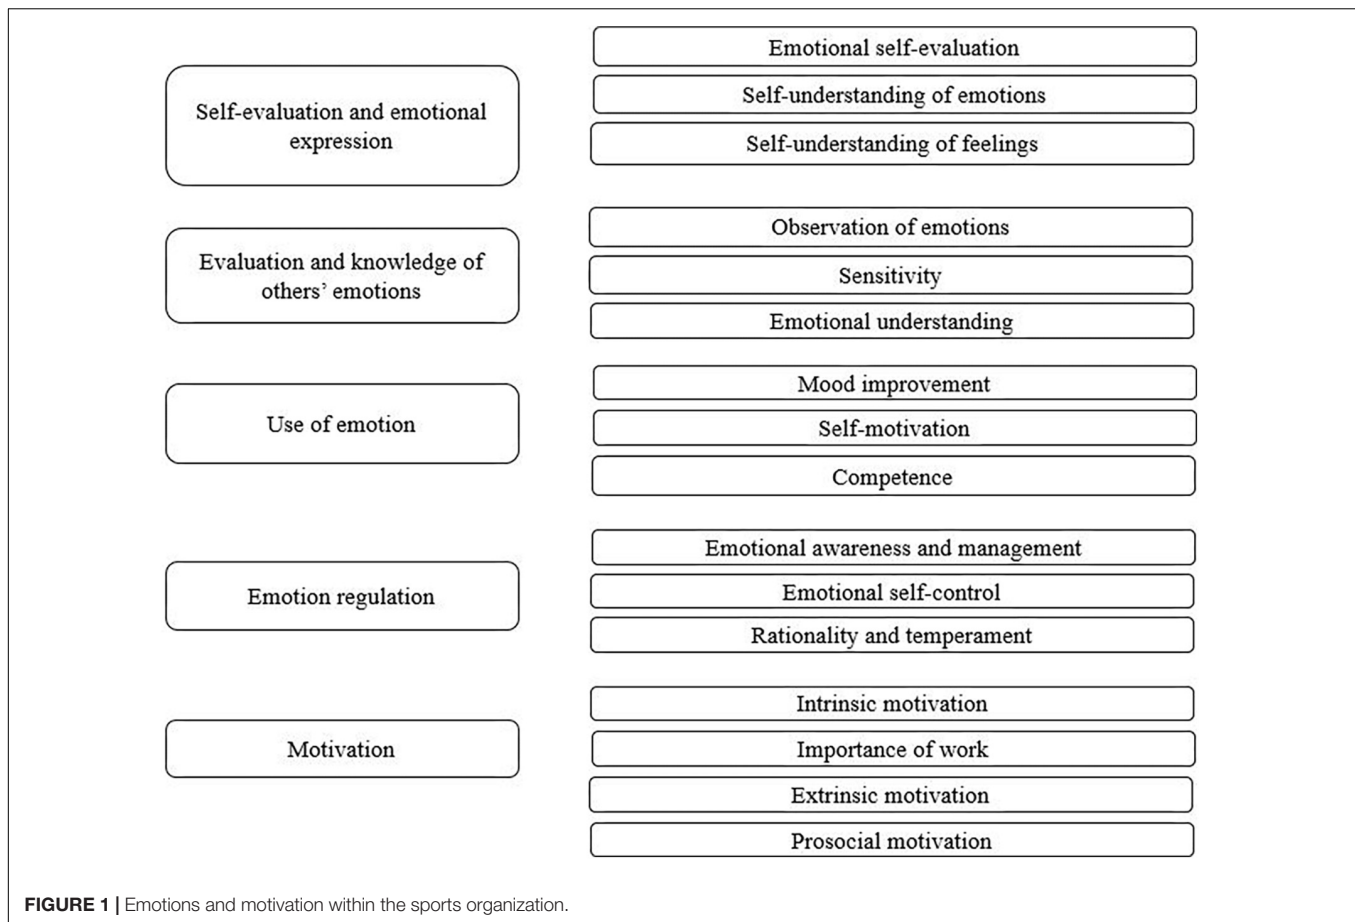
Self-evaluation and emotional expression

Emotional self-evaluation

Self-understanding of emotions

Self-understanding of feelings

Evaluation and knowledge of others' emotions

Observation of emotions

Sensitivity

Emotional understanding

Use of emotion

Mood improvement

Self-motivation

Competence

Emotion regulation

Emotional awareness and management

Emotional self-control

Rationality and temperament

Motivation

Intrinsic motivation

Importance of work

Extrinsic motivation

Prosocial motivation

**FIGURE 1 |** Emotions and motivation within the sports organization.